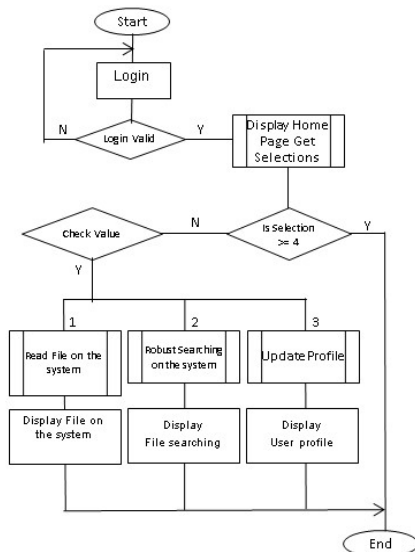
Start

Login

N

Login Valid

Y

Display Home Page Get Selections

Check Value

N

Is Selection >= 4

Y

Y

1

2

3

Read File on the system

Robust Searching on the system

Update Profile

Display File on the system

Display File searching

Display User profile

End